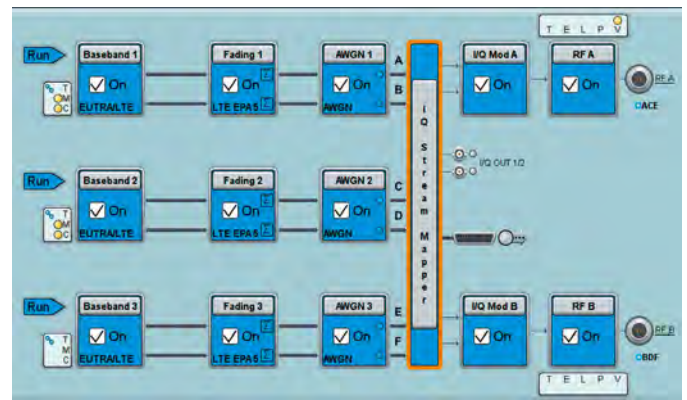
T E L P V

Run
T
M
C
Baseband 1
On
EUTRA/LTE

Fading 1
On
LTE EPA5

AWGN 1
On
AWGN

A
B

I/Q Mod A
On

RF A
On

RF A
ACE

I
Q
S
t
r
e
a
m
M
a
p
p
e
r

I/Q OUT 1/2

Run
T
M
C
Baseband 2
On
EUTRA/LTE

Fading 2
On
LTE EPA5

AWGN 2
On
AWGN

C
D

Run
T
M
C
Baseband 3
On
EUTRA/LTE

Fading 3
On
LTE EPA5

AWGN 3
On
AWGN

E
F

I/Q Mod B
On

RF B
On

RF B
BDF

T E L P V